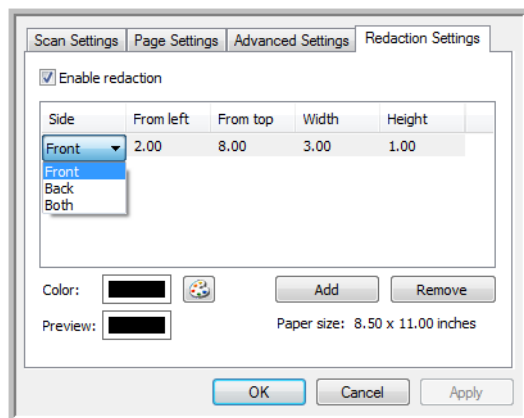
Scan Settings | Page Settings | Advanced Settings | Redaction Settings

☑ Enable redaction

| Side | From left | From top | Width | Height |
|---|---|---|---|---|
| Front | 2.00 | 8.00 | 3.00 | 1.00 |

Front
Back
Both

Color:

Add

Remove

Preview:

Paper size: 8.50 x 11.00 inches

OK

Cancel

Apply